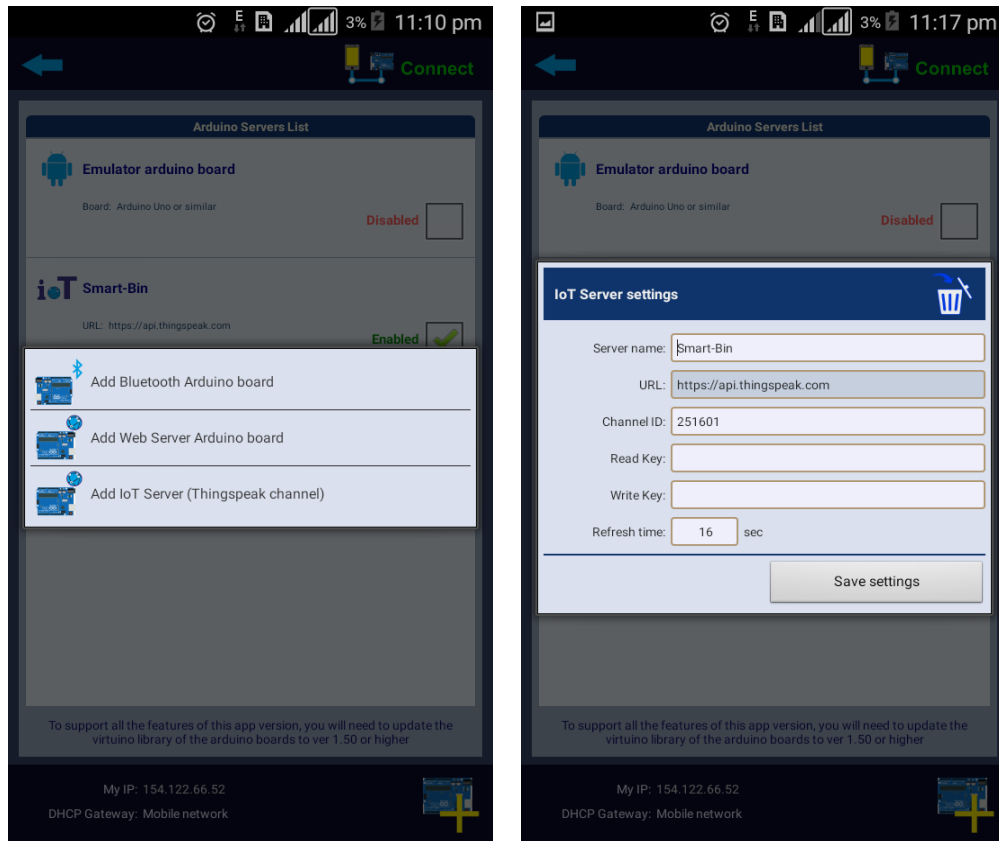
E 3% 11:10 pm

Connect

Arduino Servers List

Emulator arduino board

Board: Arduino Uno or similar

Disabled

IoT Smart-Bin

URL: https://api.thingspeak.com

Enabled

Add Bluetooth Arduino board

Add Web Server Arduino board

Add IoT Server (Thingspeak channel)

To support all the features of this app version, you will need to update the virtuino library of the arduino boards to ver 1.50 or higher

My IP: 154.122.66.52

DHCP Gateway: Mobile network

E 3% 11:17 pm

Connect

Arduino Servers List

Emulator arduino board

Board: Arduino Uno or similar

Disabled

IoT Server settings

Server name: Smart-Bin

URL: https://api.thingspeak.com

Channel ID: 251601

Read Key:

Write Key:

Refresh time: 16 sec

Save settings

To support all the features of this app version, you will need to update the virtuino library of the arduino boards to ver 1.50 or higher

My IP: 154.122.66.52

DHCP Gateway: Mobile network